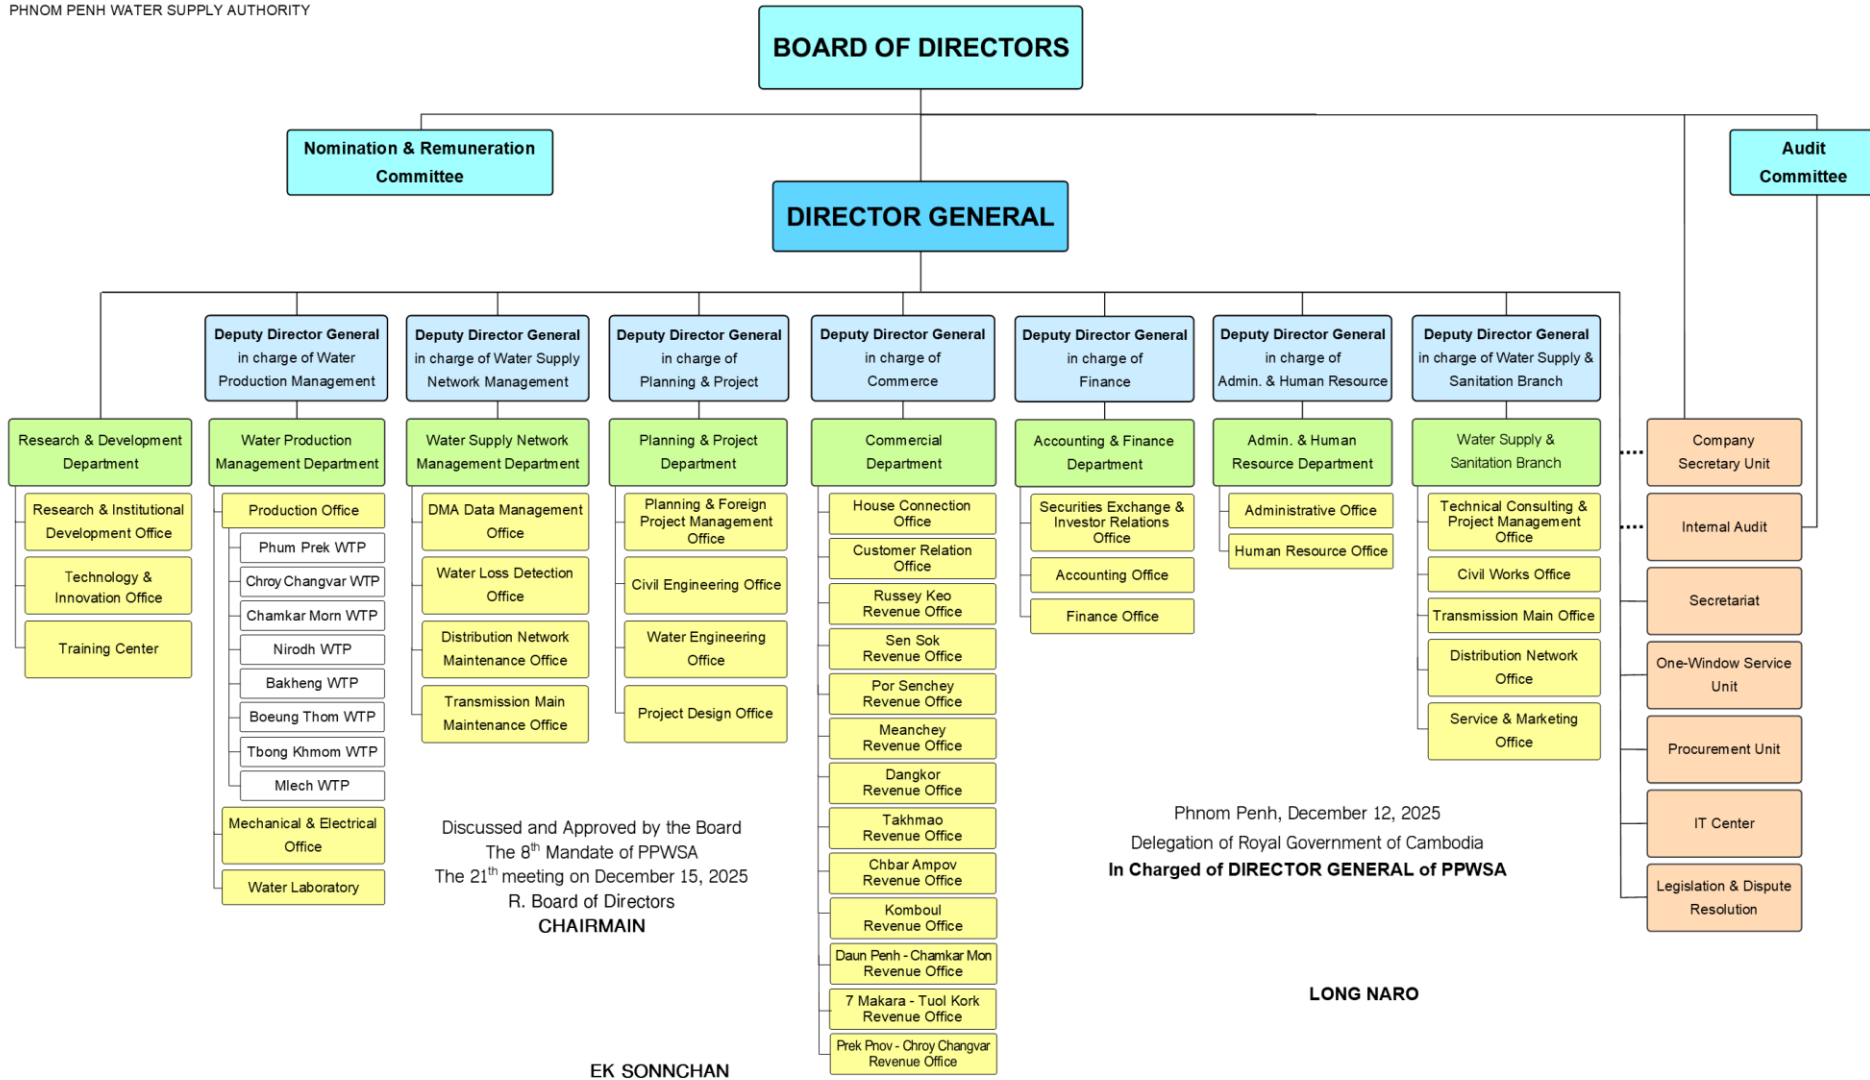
PHNOM PENH WATER SUPPLY AUTHORITY

BOARD OF DIRECTORS

Nomination & Remuneration Committee

Audit Committee

DIRECTOR GENERAL

Deputy Director General in charge of Water Production Management

Deputy Director General in charge of Water Supply Network Management

Deputy Director General in charge of Planning & Project

Deputy Director General in charge of Commerce

Deputy Director General in charge of Finance

Deputy Director General in charge of Admin. & Human Resource

Deputy Director General in charge of Water Supply & Sanitation Branch

Research & Development Department

Research & Institutional Development Office

Technology & Innovation Office

Training Center

Water Production Management Department

Production Office

Phum Prek WTP

Chroy Changvar WTP

Chamkar Morn WTP

Nirodh WTP

Bakheng WTP

Boeung Thom WTP

Tbong Khmom WTP

Mlech WTP

Mechanical & Electrical Office

Water Laboratory

Water Supply Network Management Department

DMA Data Management Office

Water Loss Detection Office

Distribution Network Maintenance Office

Transmission Main Maintenance Office

Planning & Project Department

Planning & Foreign Project Management Office

Civil Engineering Office

Water Engineering Office

Project Design Office

Commercial Department

House Connection Office

Customer Relation Office

Russey Keo Revenue Office

Sen Sok Revenue Office

Por Senchey Revenue Office

Meanchey Revenue Office

Dangkor Revenue Office

Takhmao Revenue Office

Chbar Ampov Revenue Office

Komboul Revenue Office

Daun Penh - Chamkar Mon Revenue Office

7 Makara - Tuol Kork Revenue Office

Prek Pnov - Chroy Changvar Revenue Office

Accounting & Finance Department

Securities Exchange & Investor Relations Office

Accounting Office

Finance Office

Admin. & Human Resource Department

Administrative Office

Human Resource Office

Water Supply & Sanitation Branch

Technical Consulting & Project Management Office

Civil Works Office

Transmission Main Office

Distribution Network Office

Service & Marketing Office

Company Secretary Unit

Internal Audit

Secretariat

One-Window Service Unit

Procurement Unit

IT Center

Legislation & Dispute Resolution

Discussed and Approved by the Board
The 8$^{th}$ Mandate of PPWSA
The 21$^{th}$ meeting on December 15, 2025
R. Board of Directors
CHAIRMAIN

EK SONNCHAN

Phnom Penh, December 12, 2025
Delegation of Royal Government of Cambodia
In Charged of DIRECTOR GENERAL of PPWSA

LONG NARO